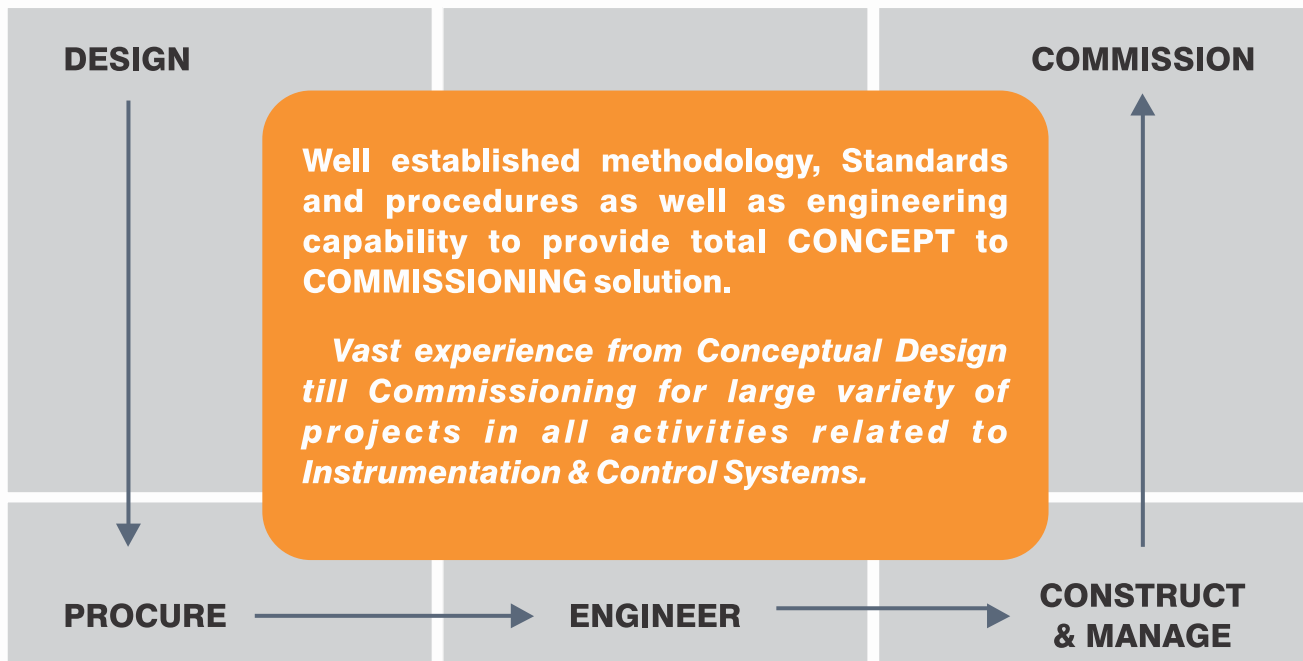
DESIGN

COMMISSION

Well established methodology, Standards and procedures as well as engineering capability to provide total CONCEPT to COMMISSIONING solution.

*Vast experience from Conceptual Design till Commissioning for large variety of projects in all activities related to Instrumentation & Control Systems.*

PROCURE

ENGINEER

CONSTRUCT & MANAGE